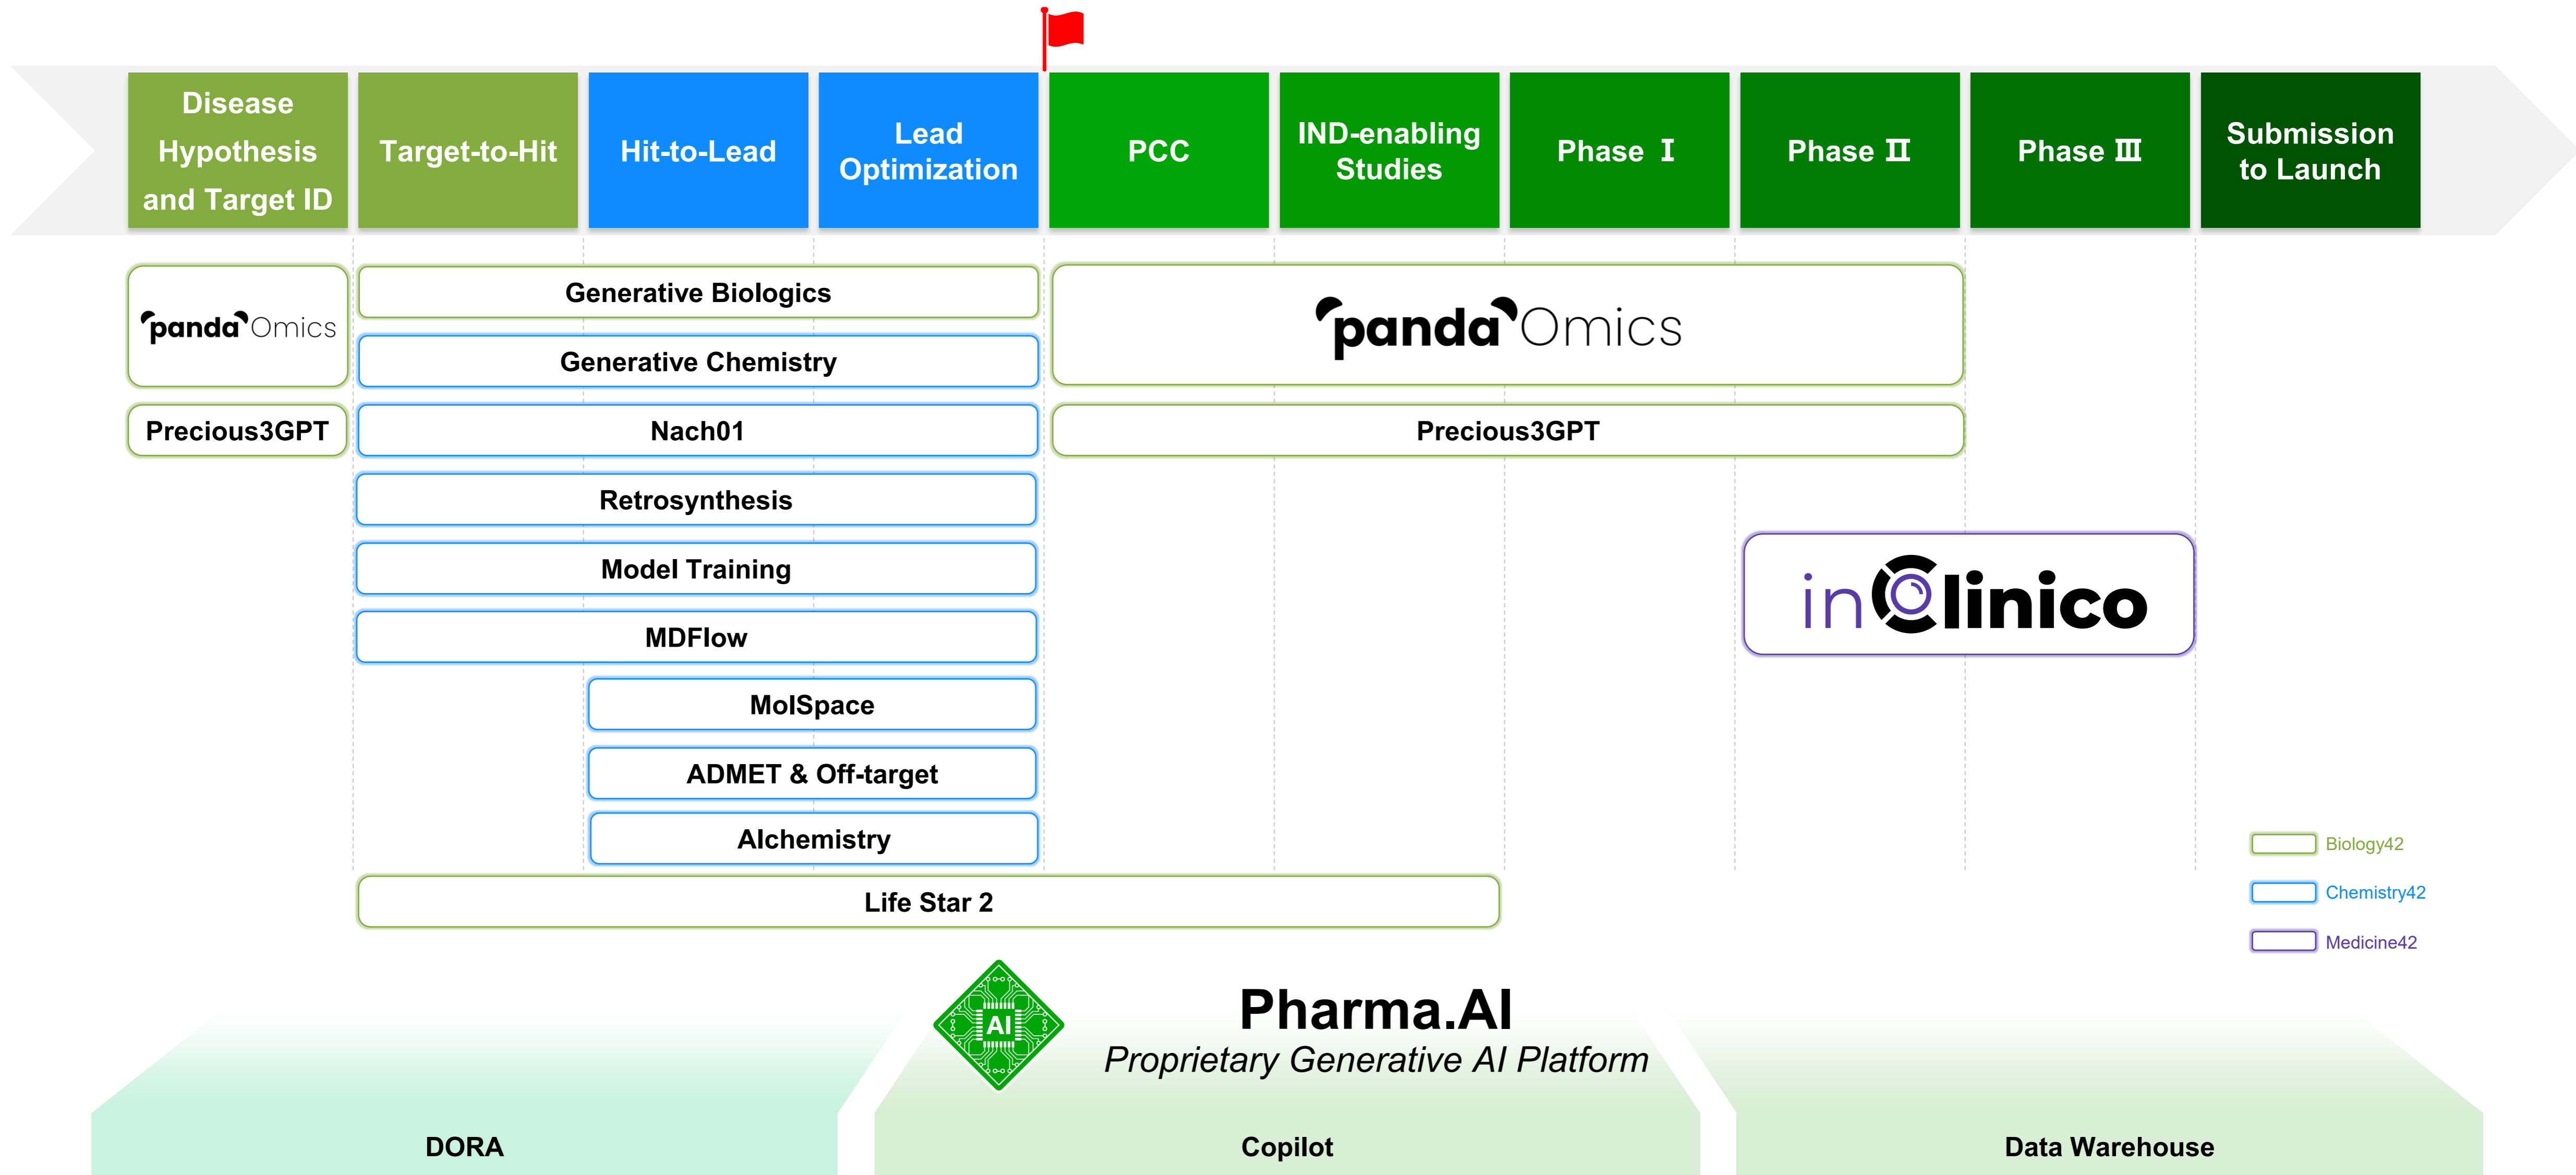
Disease Hypothesis and Target ID

Target-to-Hit

Hit-to-Lead

Lead Optimization

PCC

IND-enabling Studies

Phase Ⅰ

Phase Ⅱ

Phase Ⅲ

Submission to Launch

pandaOmics

Generative Biologics

Generative Chemistry

pandaOmics

Precious3GPT

Nach01

Precious3GPT

Retrosynthesis

Model Training

inClinico

MDFlow

MolSpace

ADMET & Off-target

Alchemistry

Biology42

Chemistry42

Medicine42

Life Star 2

AI

Pharma.AI

Proprietary Generative AI Platform

DORA

Copilot

Data Warehouse